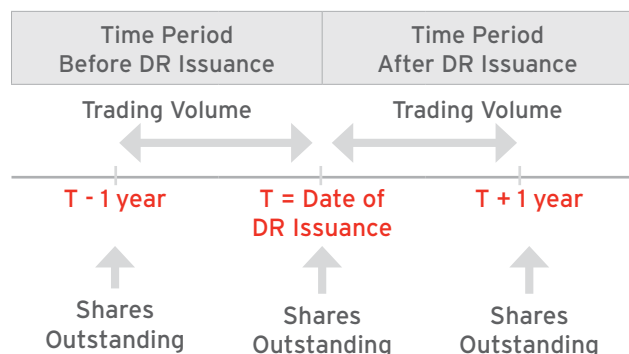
| Time Period Before DR Issuance | Time Period After DR Issuance |
|---|---|

Trading Volume

Trading Volume

T - 1 year

T = Date of DR Issuance

T + 1 year

Shares Outstanding

Shares Outstanding

Shares Outstanding